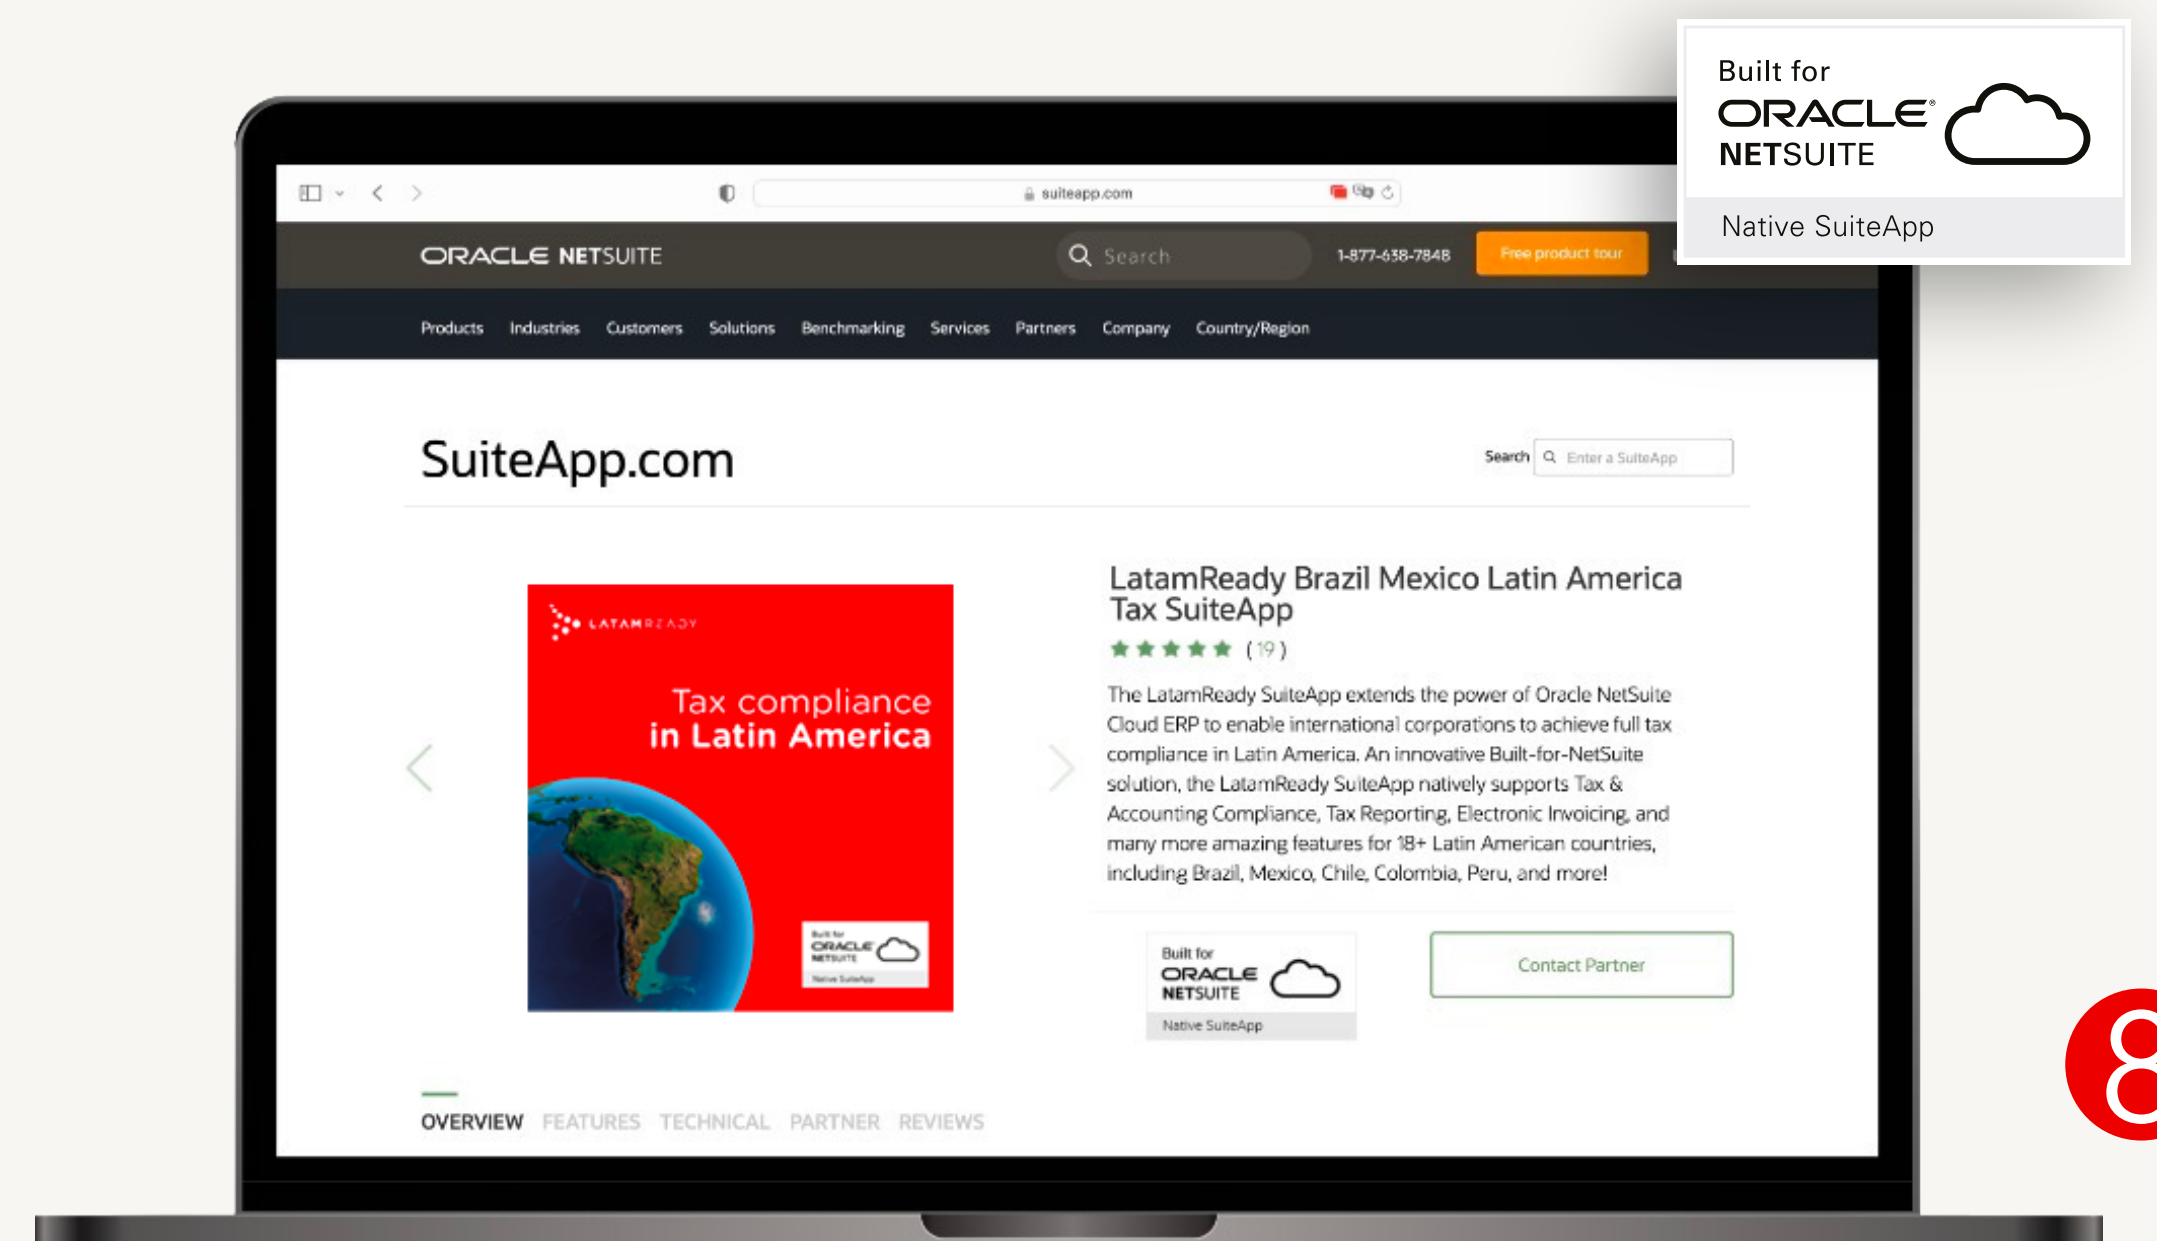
Built for
ORACLE
NETSUITE
Native SuiteApp

suiteapp.com

ORACLE NETSUITE
Search
1-877-638-7848
Free product tour

Products Industries Customers Solutions Benchmarking Services Partners Company Country/Region

SuiteApp.com

Search Enter a SuiteApp

LATAMREADY
Tax compliance
in Latin America

Built for ORACLE NETSUITE
Native SuiteApp

LatamReady Brazil Mexico Latin America Tax SuiteApp
(19)

The LatamReady SuiteApp extends the power of Oracle NetSuite Cloud ERP to enable international corporations to achieve full tax compliance in Latin America. An innovative Built-for-NetSuite solution, the LatamReady SuiteApp natively supports Tax & Accounting Compliance, Tax Reporting, Electronic Invoicing, and many more amazing features for 18+ Latin American countries, including Brazil, Mexico, Chile, Colombia, Peru, and more!

Built for
ORACLE
NETSUITE
Native SuiteApp

Contact Partner

OVERVIEW FEATURES TECHNICAL PARTNER REVIEWS